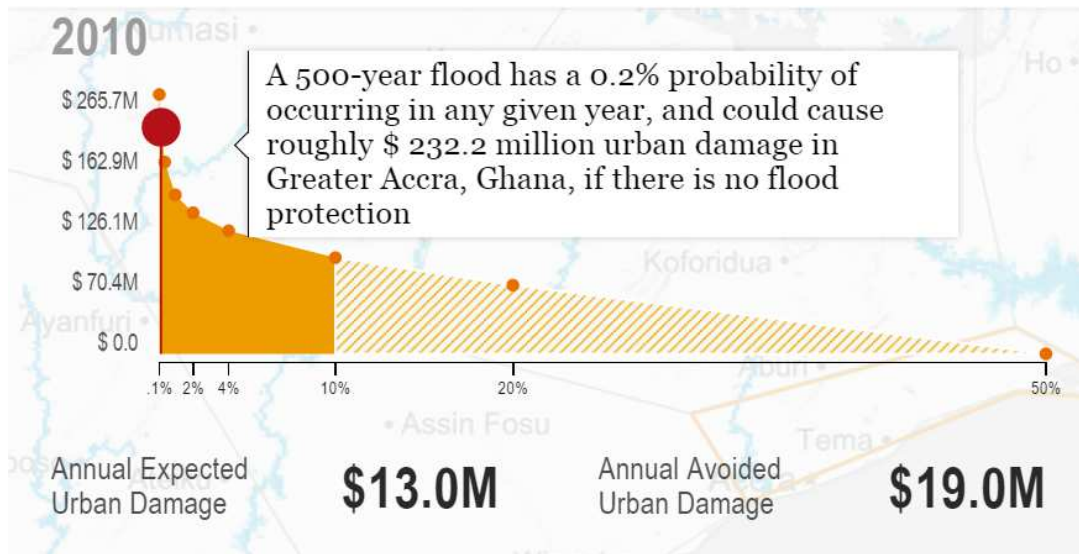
2010

Kumasi

Ho

A 500-year flood has a 0.2% probability of occurring in any given year, and could cause roughly $ 232.2 million urban damage in Greater Accra, Ghana, if there is no flood protection

$ 265.7M

$ 162.9M

$ 126.1M

$ 70.4M

$ 0.0

Koforidua

Ayanfuri

Aburi

.1% 2% 4% 10% 20% 50%

Assin Fosu

Tema

Annual Expected Urban Damage

$13.0M

Annual Avoided Urban Damage

$19.0M